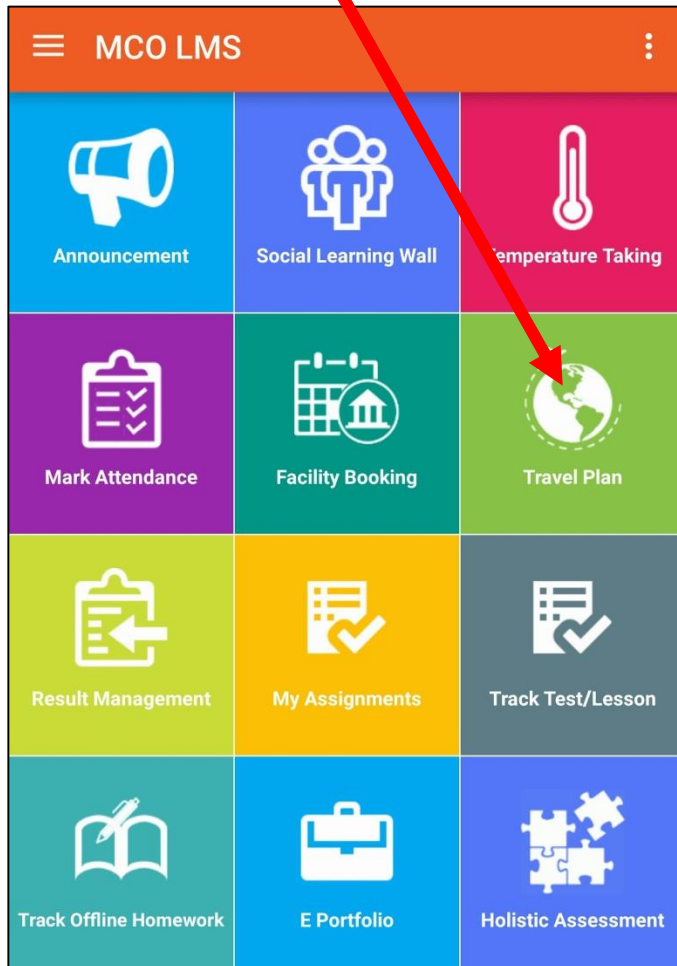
MCO LMS

Announcement

Social Learning Wall

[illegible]emperature Taking

Mark Attendance

Facility Booking

Travel Plan

Result Management

My Assignments

Track Test/Lesson

Track Offline Homework

E Portfolio

Holistic Assessment